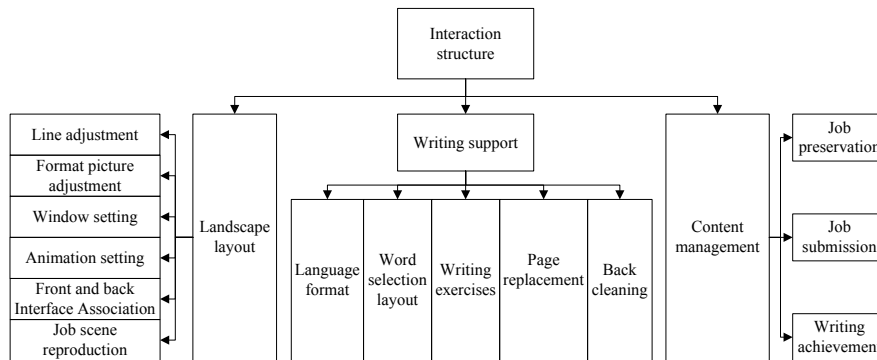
Interaction structure

Line adjustment

Format picture adjustment

Window setting

Animation setting

Front and back Interface Association

Job scene reproduction

Landscape layout

Writing support

Language format

Word selection layout

Writing exercises

Page replacement

Back cleaning

Content management

Job preservation

Job submission

Writing achievemen